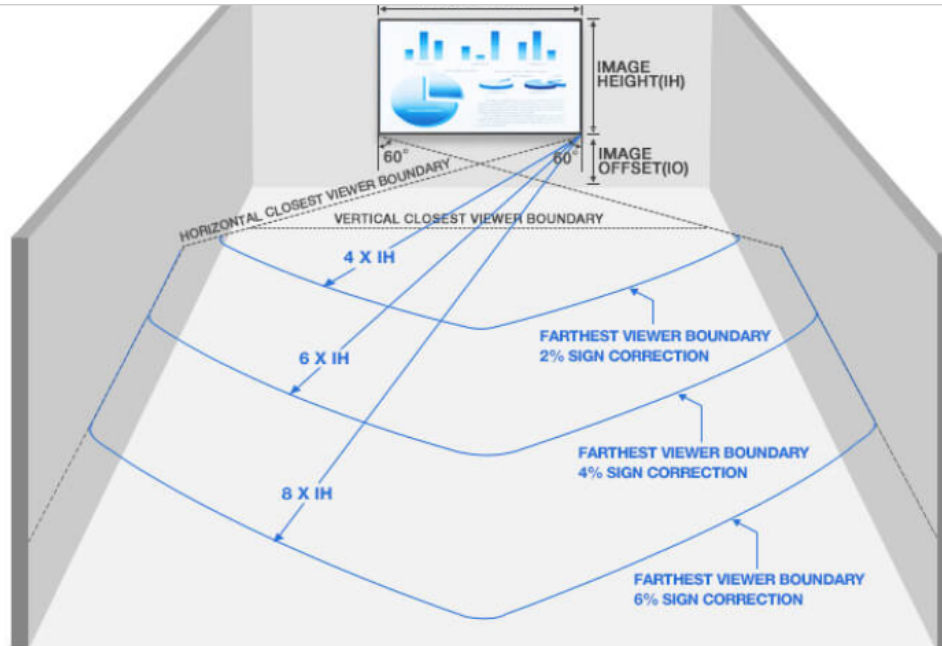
IMAGE HEIGHT(IH)

IMAGE OFFSET(IO)

60°

60°

HORIZONTAL CLOSEST VIEWER BOUNDARY

VERTICAL CLOSEST VIEWER BOUNDARY

4 X IH

6 X IH

8 X IH

FARTHEST VIEWER BOUNDARY 2% SIGN CORRECTION

FARTHEST VIEWER BOUNDARY 4% SIGN CORRECTION

FARTHEST VIEWER BOUNDARY 6% SIGN CORRECTION